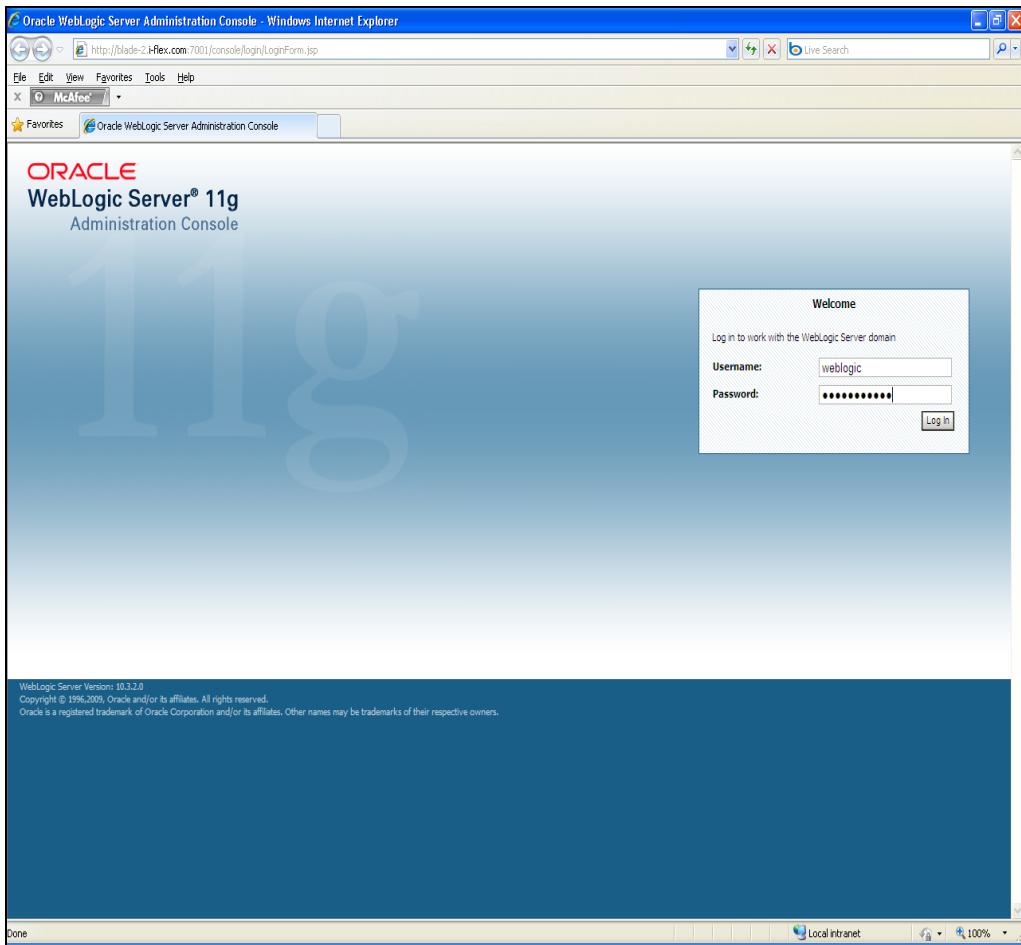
Oracle WebLogic Server Administration Console - Windows Internet Explorer

http://blade-2.i-flex.com:7001/console/login/LoginForm.jsp

Live Search

File Edit View Favorites Tools Help

McAfee

Favorites

Oracle WebLogic Server Administration Console

ORACLE
WebLogic Server® 11g
Administration Console

11g

Welcome

Log in to work with the WebLogic Server domain

Username: weblogic

Password: •••••••••••

Log In

WebLogic Server Version: 10.3.2.0
Copyright © 1996,2009, Oracle and/or its affiliates. All rights reserved.
Oracle is a registered trademark of Oracle Corporation and/or its affiliates. Other names may be trademarks of their respective owners.

Done

Local intranet

100%